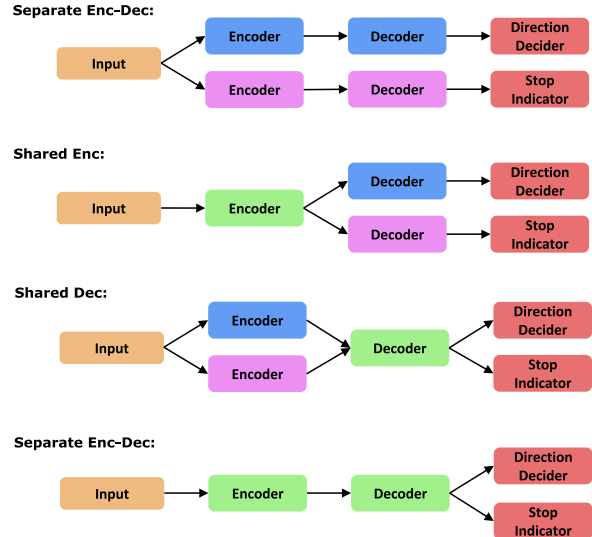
Separate Enc-Dec:

Input

Encoder

Decoder

Direction Decider

Encoder

Decoder

Stop Indicator

Shared Enc:

Input

Encoder

Decoder

Direction Decider

Decoder

Stop Indicator

Shared Dec:

Input

Encoder

Encoder

Decoder

Direction Decider

Stop Indicator

Separate Enc-Dec:

Input

Encoder

Decoder

Direction Decider

Stop Indicator